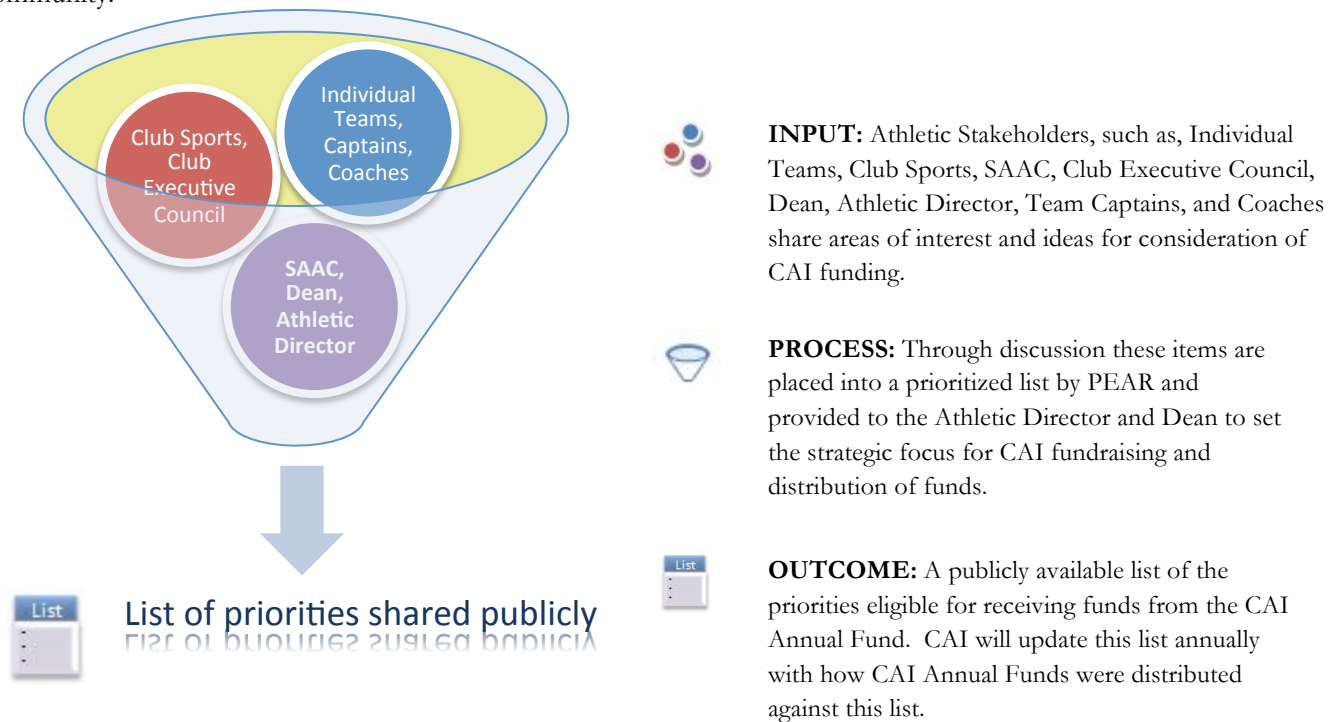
ommunity.

Club Sports, Club Executive Council

Individual Teams, Captains, Coaches

SAAC, Dean, Athletic Director

List

List of priorities shared publicly

**INPUT:** Athletic Stakeholders, such as, Individual Teams, Club Sports, SAAC, Club Executive Council, Dean, Athletic Director, Team Captains, and Coaches share areas of interest and ideas for consideration of CAI funding.

**PROCESS:** Through discussion these items are placed into a prioritized list by PEAR and provided to the Athletic Director and Dean to set the strategic focus for CAI fundraising and distribution of funds.

List

**OUTCOME:** A publicly available list of the priorities eligible for receiving funds from the CAI Annual Fund. CAI will update this list annually with how CAI Annual Funds were distributed against this list.